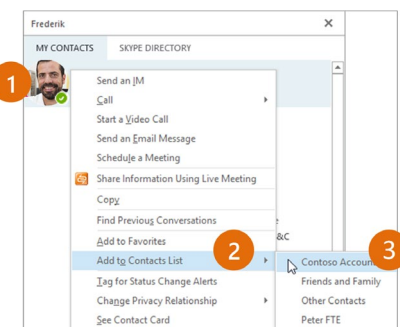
Frederik
×
MY CONTACTS
SKYPE DIRECTORY
1
Send an IM
Call
Start a Video Call
Send an Email Message
Schedule a Meeting
Share Information Using Live Meeting
Copy
Find Previous Conversations
Add to Favorites
Add to Contacts List
2
Tag for Status Change Alerts
Change Privacy Relationship
See Contact Card
e
&C
3
Contoso Accoun
Friends and Family
Other Contacts
Peter FTE